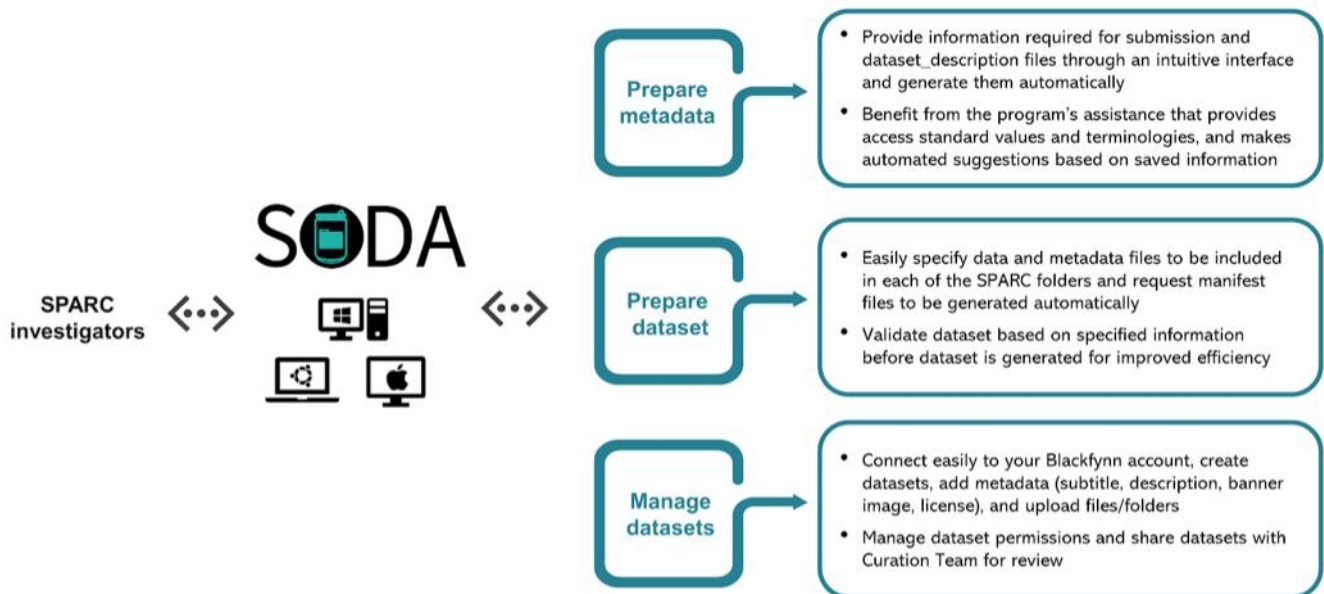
SPARC investigators

SODA

Prepare metadata

• Provide information required for submission and dataset_description files through an intuitive interface and generate them automatically
• Benefit from the program's assistance that provides access standard values and terminologies, and makes automated suggestions based on saved information

Prepare dataset

• Easily specify data and metadata files to be included in each of the SPARC folders and request manifest files to be generated automatically
• Validate dataset based on specified information before dataset is generated for improved efficiency

Manage datasets

• Connect easily to your Blackfynn account, create datasets, add metadata (subtitle, description, banner image, license), and upload files/folders
• Manage dataset permissions and share datasets with Curation Team for review